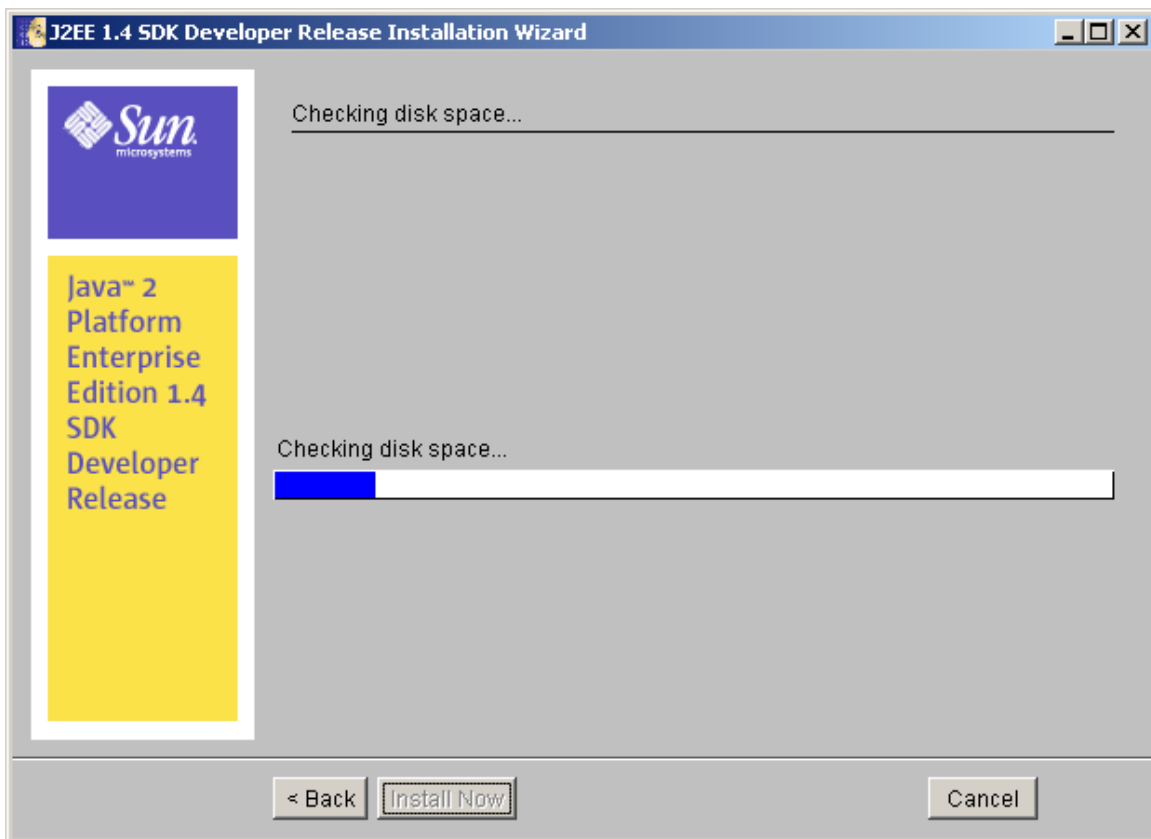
J2EE 1.4 SDK Developer Release Installation Wizard

Sun microsystems

Java™ 2 Platform Enterprise Edition 1.4 SDK Developer Release

Checking disk space...

Checking disk space...

< Back
Install Now
Cancel